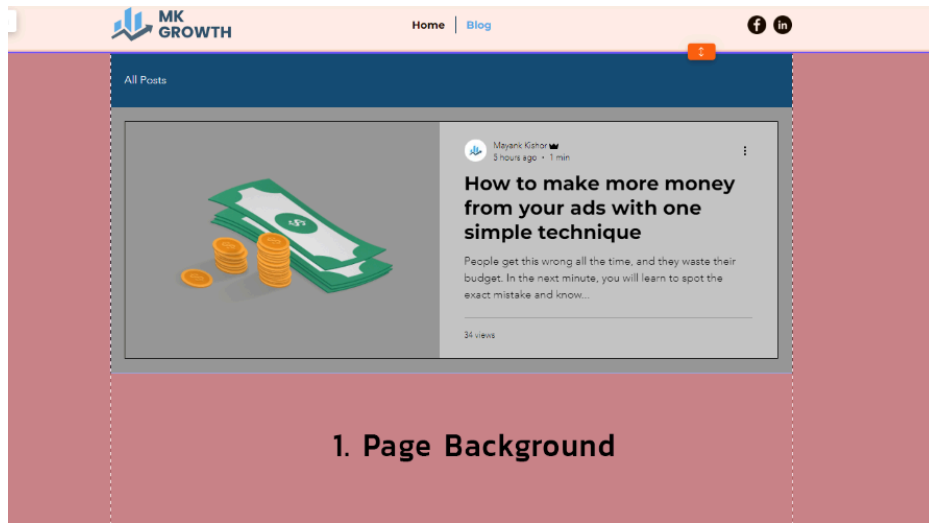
MK GROWTH

Home | Blog

All Posts

Mayank Kishor
5 hours ago • 1 min

How to make more money from your ads with one simple technique

People get this wrong all the time, and they waste their budget. In the next minute, you will learn to spot the exact mistake and know...

34 views

1. Page Background